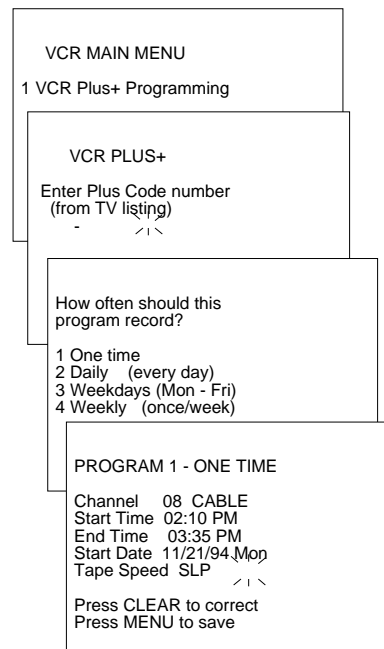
VCR MAIN MENU

1 VCR Plus+ Programming

VCR PLUS+

Enter Plus Code number (from TV listing)

-

How often should this program record?

1 One time
2 Daily (every day)
3 Weekdays (Mon - Fri)
4 Weekly (once/week)

PROGRAM 1 - ONE TIME

Channel 08 CABLE
Start Time 02:10 PM
End Time 03:35 PM
Start Date 11/21/94 Mon
Tape Speed SLP

Press CLEAR to correct
Press MENU to save